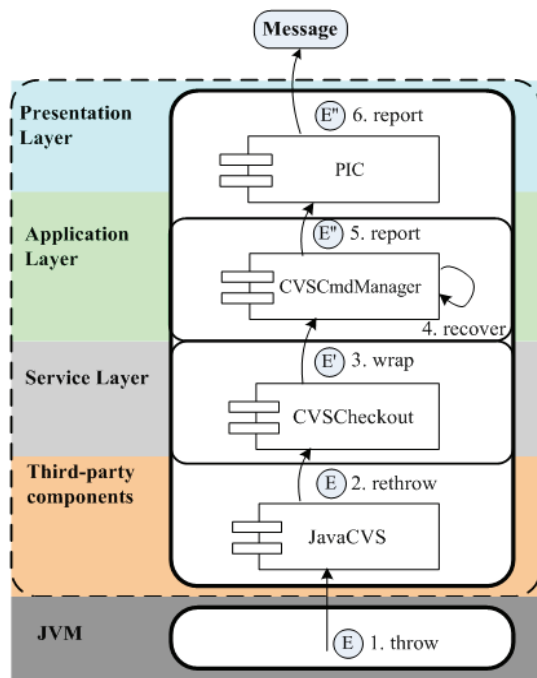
Message

Presentation Layer

E'' 6. report

PIC

Application Layer

E'' 5. report

CVSCmdManager

4. recover

Service Layer

E' 3. wrap

CVSCheckout

Third-party components

E 2. rethrow

JavaCVS

JVM

E 1. throw